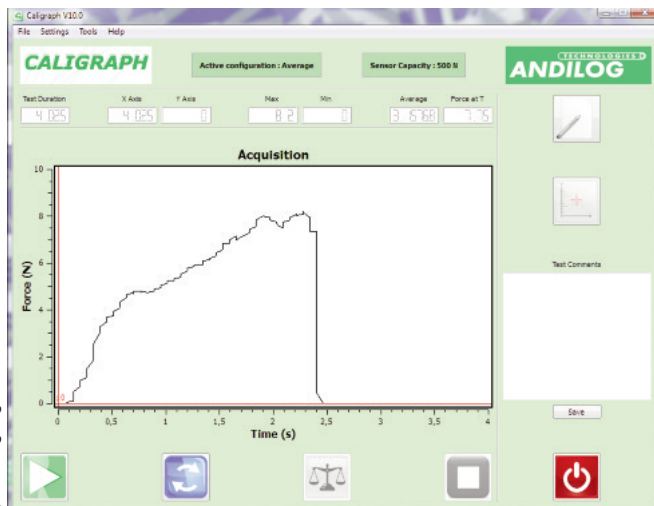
Caligraph V10.0

File Settings Tools Help

CALIGRAPH

Active configuration : Average

Sensor Capacity : 500 N

TECHNOLOGIES ANDILOG

Test Duration 4.025

X Axis 4.025

Y Axis 0

Max 8.2

Min 0

Average 3.5768

Force at T 7.75

Acquisition

Force (N)

10
8
6
4
2
0

0 0,5 1 1,5 2 2,5 3 3,5 4

Time (s)

Test Comments

Save